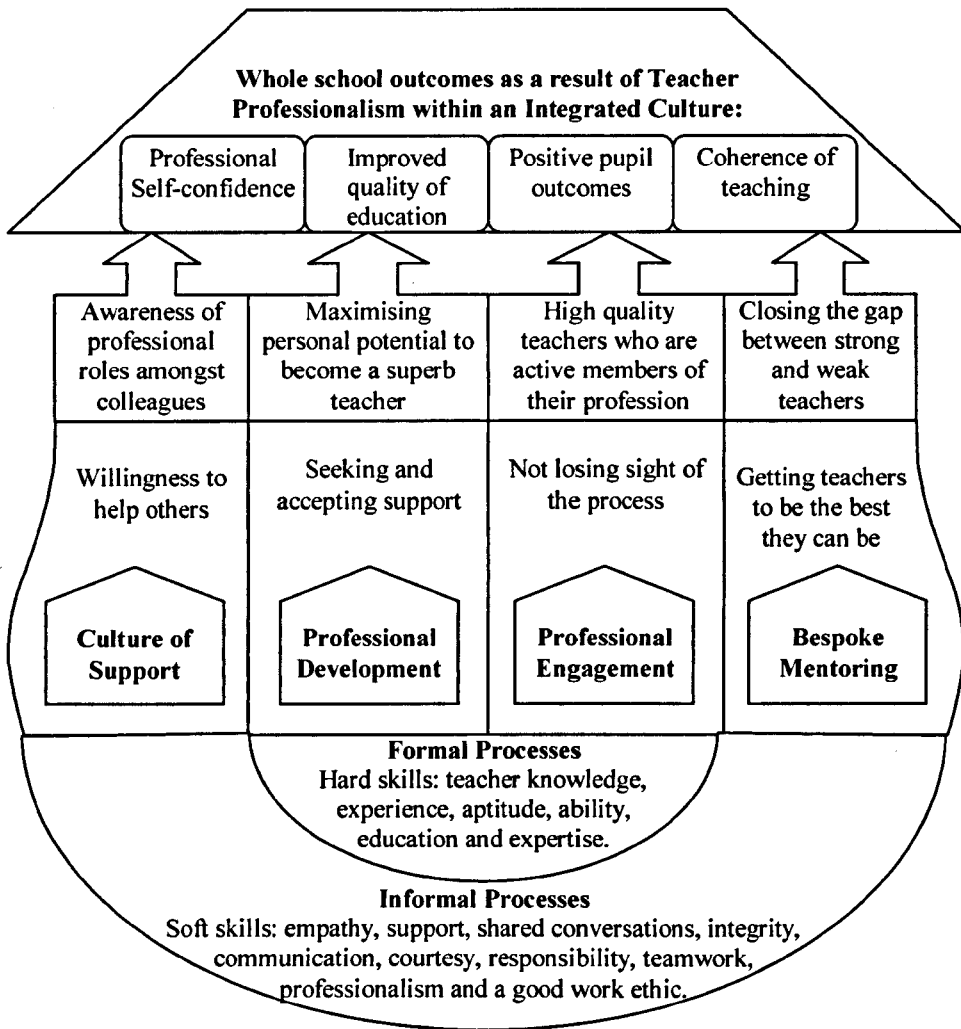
Whole school outcomes as a result of Teacher Professionalism within an Integrated Culture:

Professional Self-confidence

Improved quality of education

Positive pupil outcomes

Coherence of teaching

Awareness of professional roles amongst colleagues

Maximising personal potential to become a superb teacher

High quality teachers who are active members of their profession

Closing the gap between strong and weak teachers

Willingness to help others

Seeking and accepting support

Not losing sight of the process

Getting teachers to be the best they can be

Culture of Support

Professional Development

Professional Engagement

Bespoke Mentoring

Formal Processes
Hard skills: teacher knowledge, experience, aptitude, ability, education and expertise.

Informal Processes
Soft skills: empathy, support, shared conversations, integrity, communication, courtesy, responsibility, teamwork, professionalism and a good work ethic.